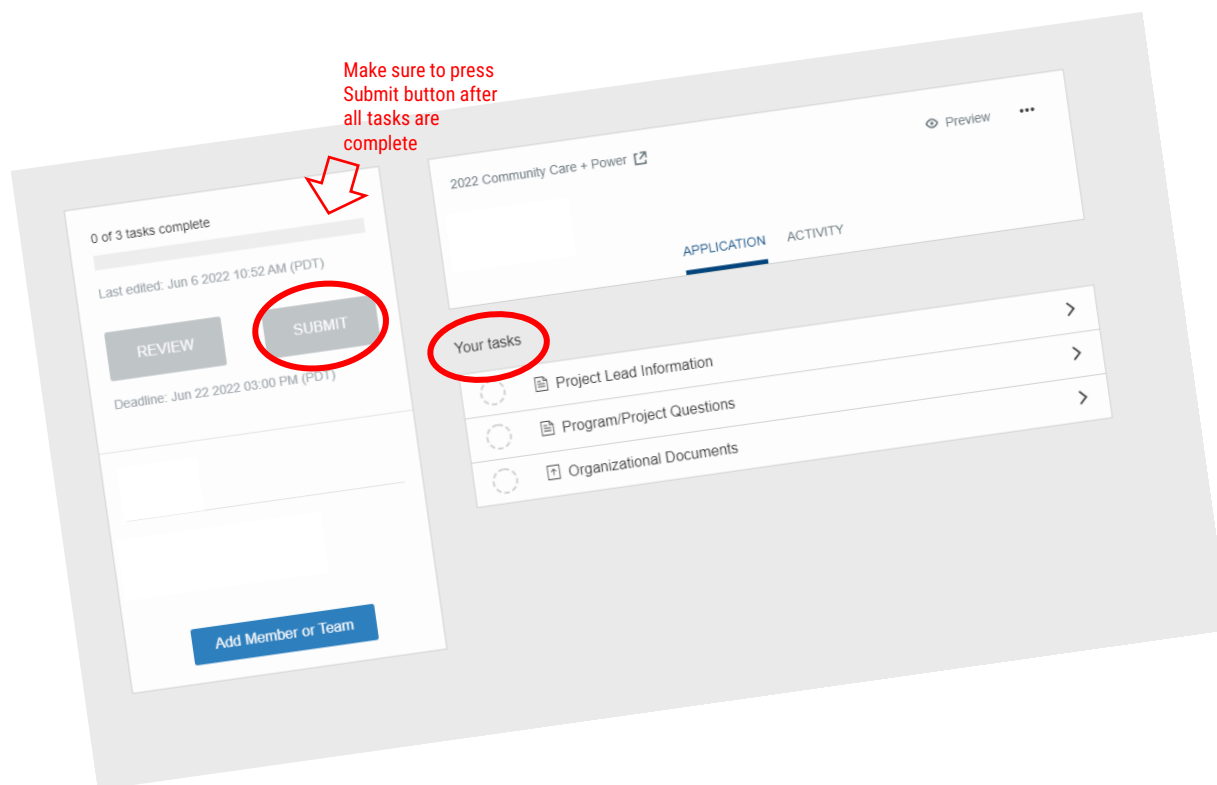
Make sure to press Submit button after all tasks are complete

0 of 3 tasks complete

Last edited: Jun 6 2022 10:52 AM (PDT)

REVIEW

SUBMIT

Deadline: Jun 22 2022 03:00 PM (PDT)

Add Member or Team

Preview

•••

2022 Community Care + Power

APPLICATION

ACTIVITY

Your tasks

Project Lead Information

Program/Project Questions

Organizational Documents